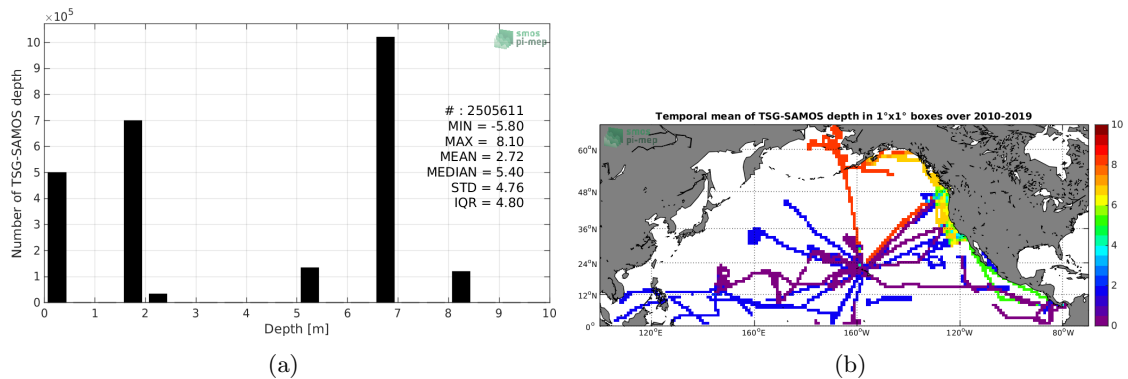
$\times10^5$

smos pi-mep

Number of TSG-SAMOS depth

10
9
8
7
6
5
4
3
2
1
0

# : 2505611
MIN = -5.80
MAX = 8.10
MEAN = 2.72
MEDIAN = 5.40
STD = 4.76
IQR = 4.80

0 1 2 3 4 5 6 7 8 9 10
Depth [m]

(a)

Temporal mean of TSG-SAMOS depth in 1°x1° boxes over 2010-2019

smos pi-mep

60°N
48°N
36°N
24°N
12°N
0°

120°E 160°E 160°W 120°W 80°W

10
8
6
4
2
0

(b)